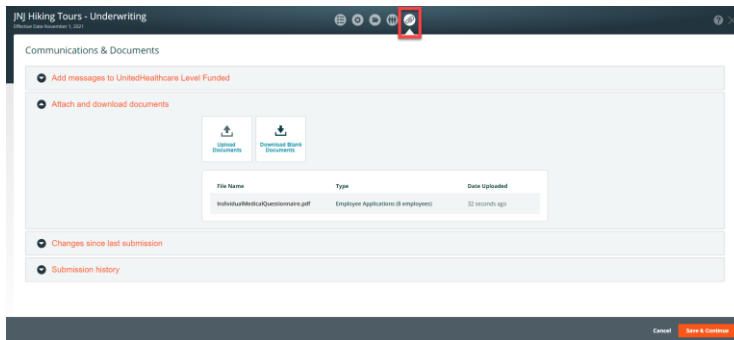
JNJ Hiking Tours - Underwriting
Effective Date November 1, 2021

Communications & Documents

Add messages to UnitedHealthcare Level Funded

Attach and download documents

Upload Documents

Download Blank Documents

| File Name | Type | Date Uploaded |
|---|---|---|
| IndividualMedicalQuestionnaire.pdf | Employee Applications (8 employees) | 32 seconds ago |

Changes since last submission

Submission history

Cancel

Save & Continue